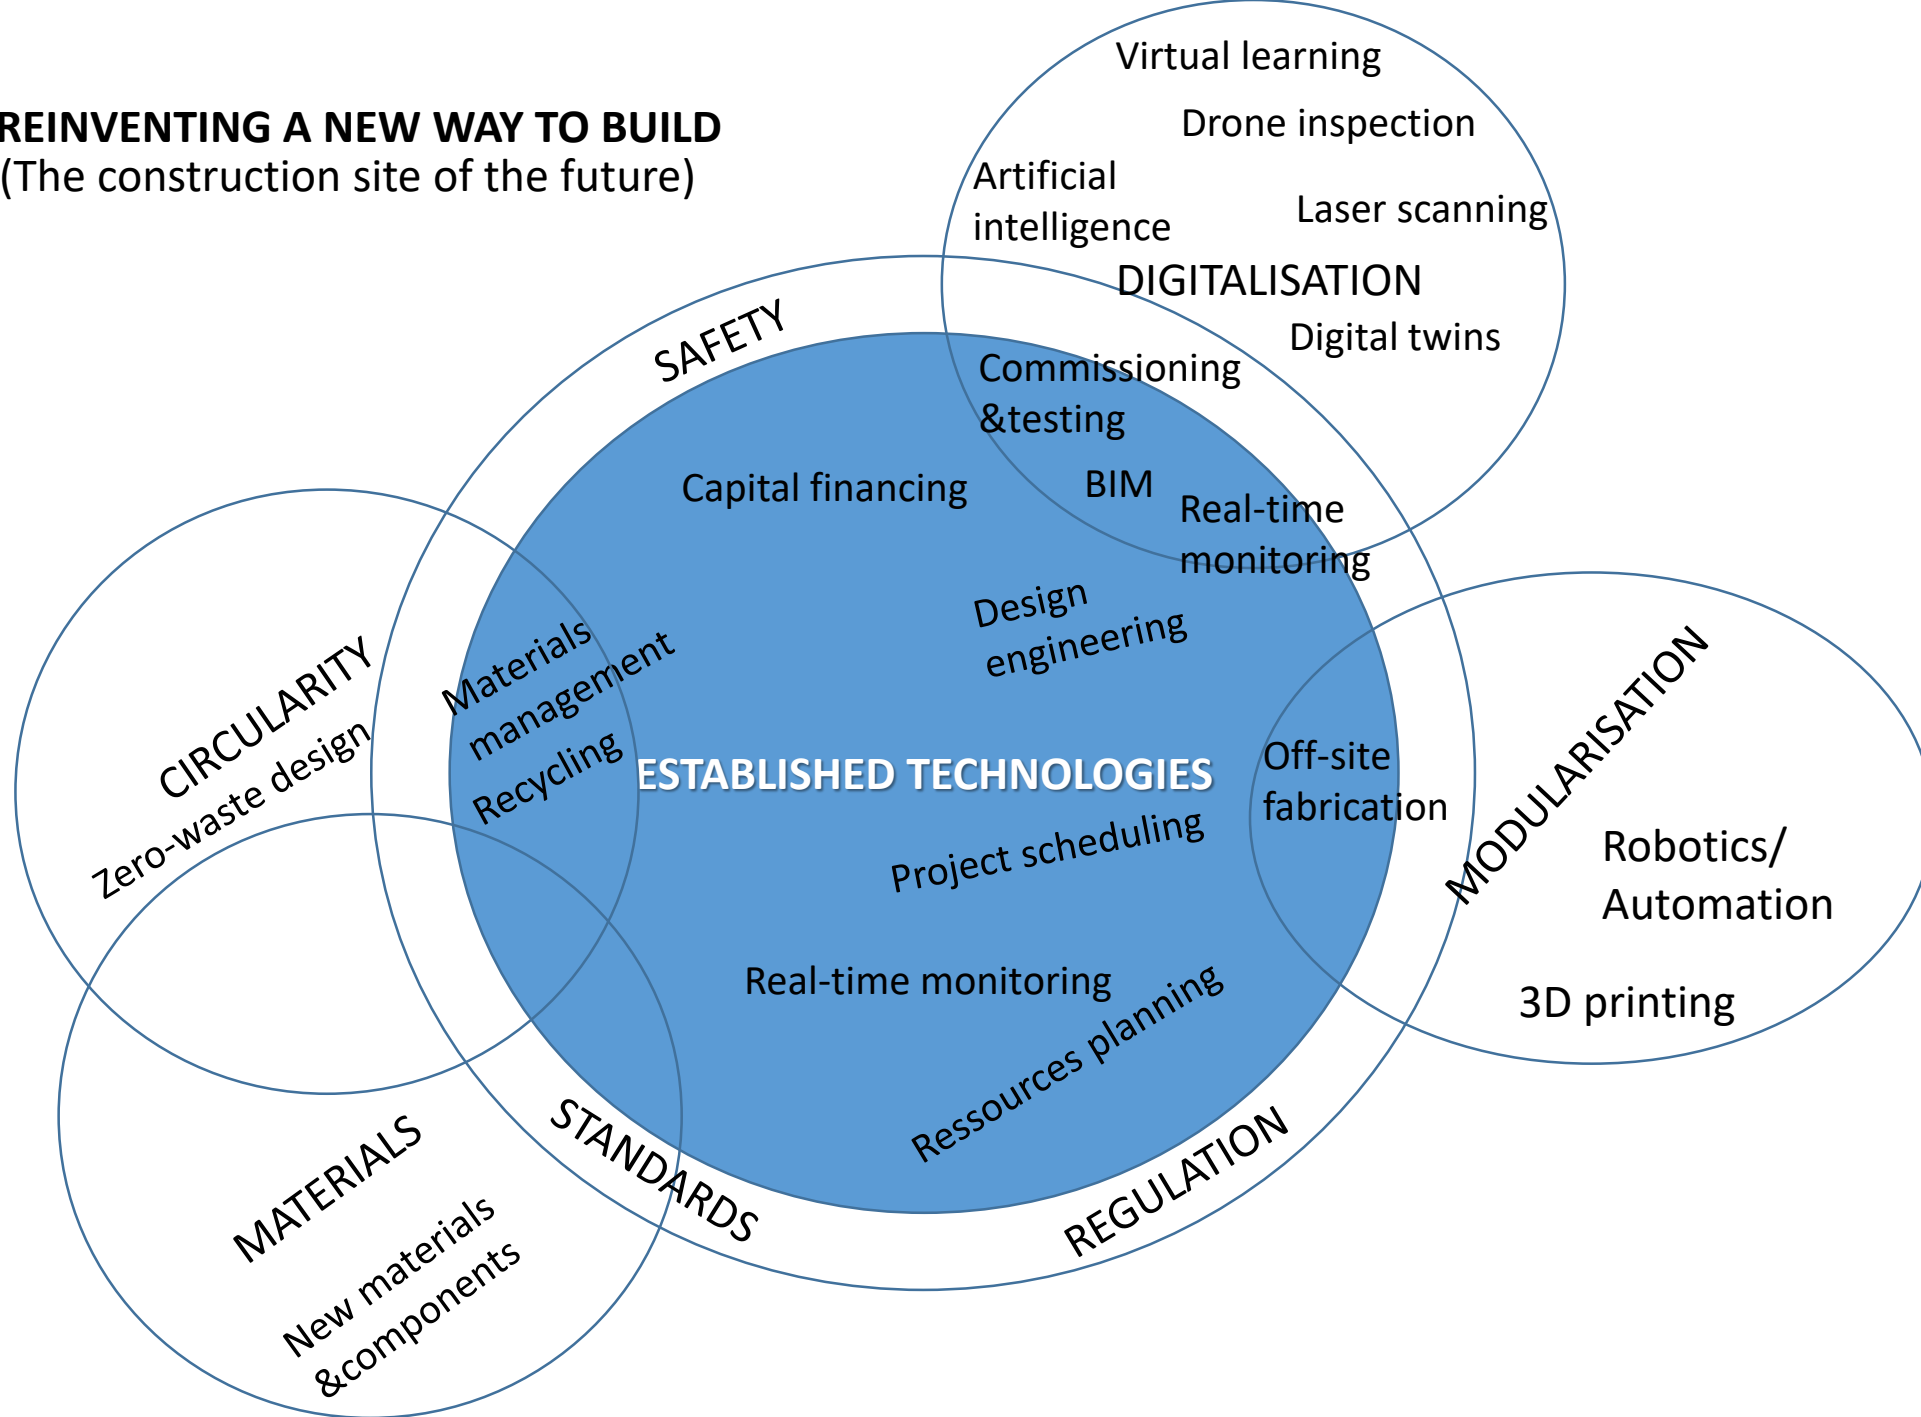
REINVENTING A NEW WAY TO BUILD
(The construction site of the future)

Virtual learning
Drone inspection
Artificial intelligence
Laser scanning
DIGITALISATION
Digital twins

SAFETY

Commissioning &testing
Capital financing
BIM
Real-time monitoring

CIRCULARITY
Zero-waste design
Materials management
Recycling

Design engineering

ESTABLISHED TECHNOLOGIES

Off-site fabrication
MODULARISATION
Robotics/ Automation
3D printing

Project scheduling
Real-time monitoring
Ressources planning

MATERIALS
New materials &components

STANDARDS
REGULATION